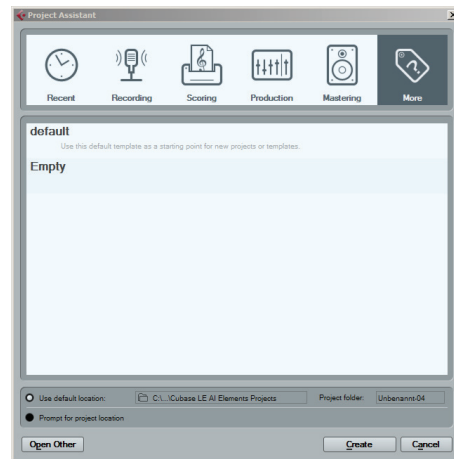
Project Assistant

Recent
Recording
Scoring
Production
Mastering
More

default
Use this default template as a starting point for new projects or templates.

Empty

Use default location:
C:\...\Cubase LE AI Elements Projects
Project folder:
Unbenannt-04
Prompt for project location

Open Other
Create
Cancel